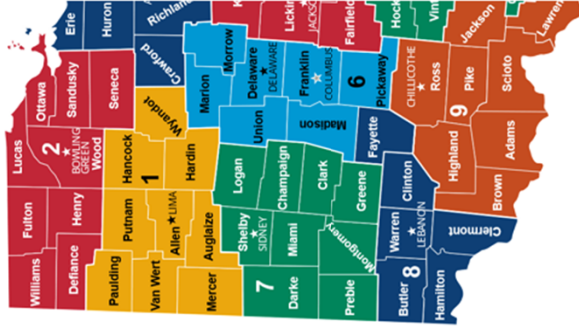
Huron
Erie
Richland
Licking
Jackson
Fairfield
Hocking
Vinton
Jackson
Lawrence
Sandusky
Ottawa
Seneca
Crawford
Marion
Morrow
Delaware
DELAWARE
Franklin
COLUMBUS
6
Pickaway
CHILLICOTHE
Ross
Pike
Scioto
9
Wyandot
Lucas
2
BOWLING GREEN
Wood
Hancock
1
Hardin
Union
Madison
Fayette
Highland
Adams
Henry
Fulton
Putnam
Allen
LIMA
Logan
Champaign
Clark
Greene
Clinton
Brown
Williams
Defiance
Paulding
Van Wert
Auglaize
Mercer
Shelby
SIDNEY
Miami
Montgomery
Warren
LEBANON
Clermont
7
Darke
Preble
Butler
8
Hamilton